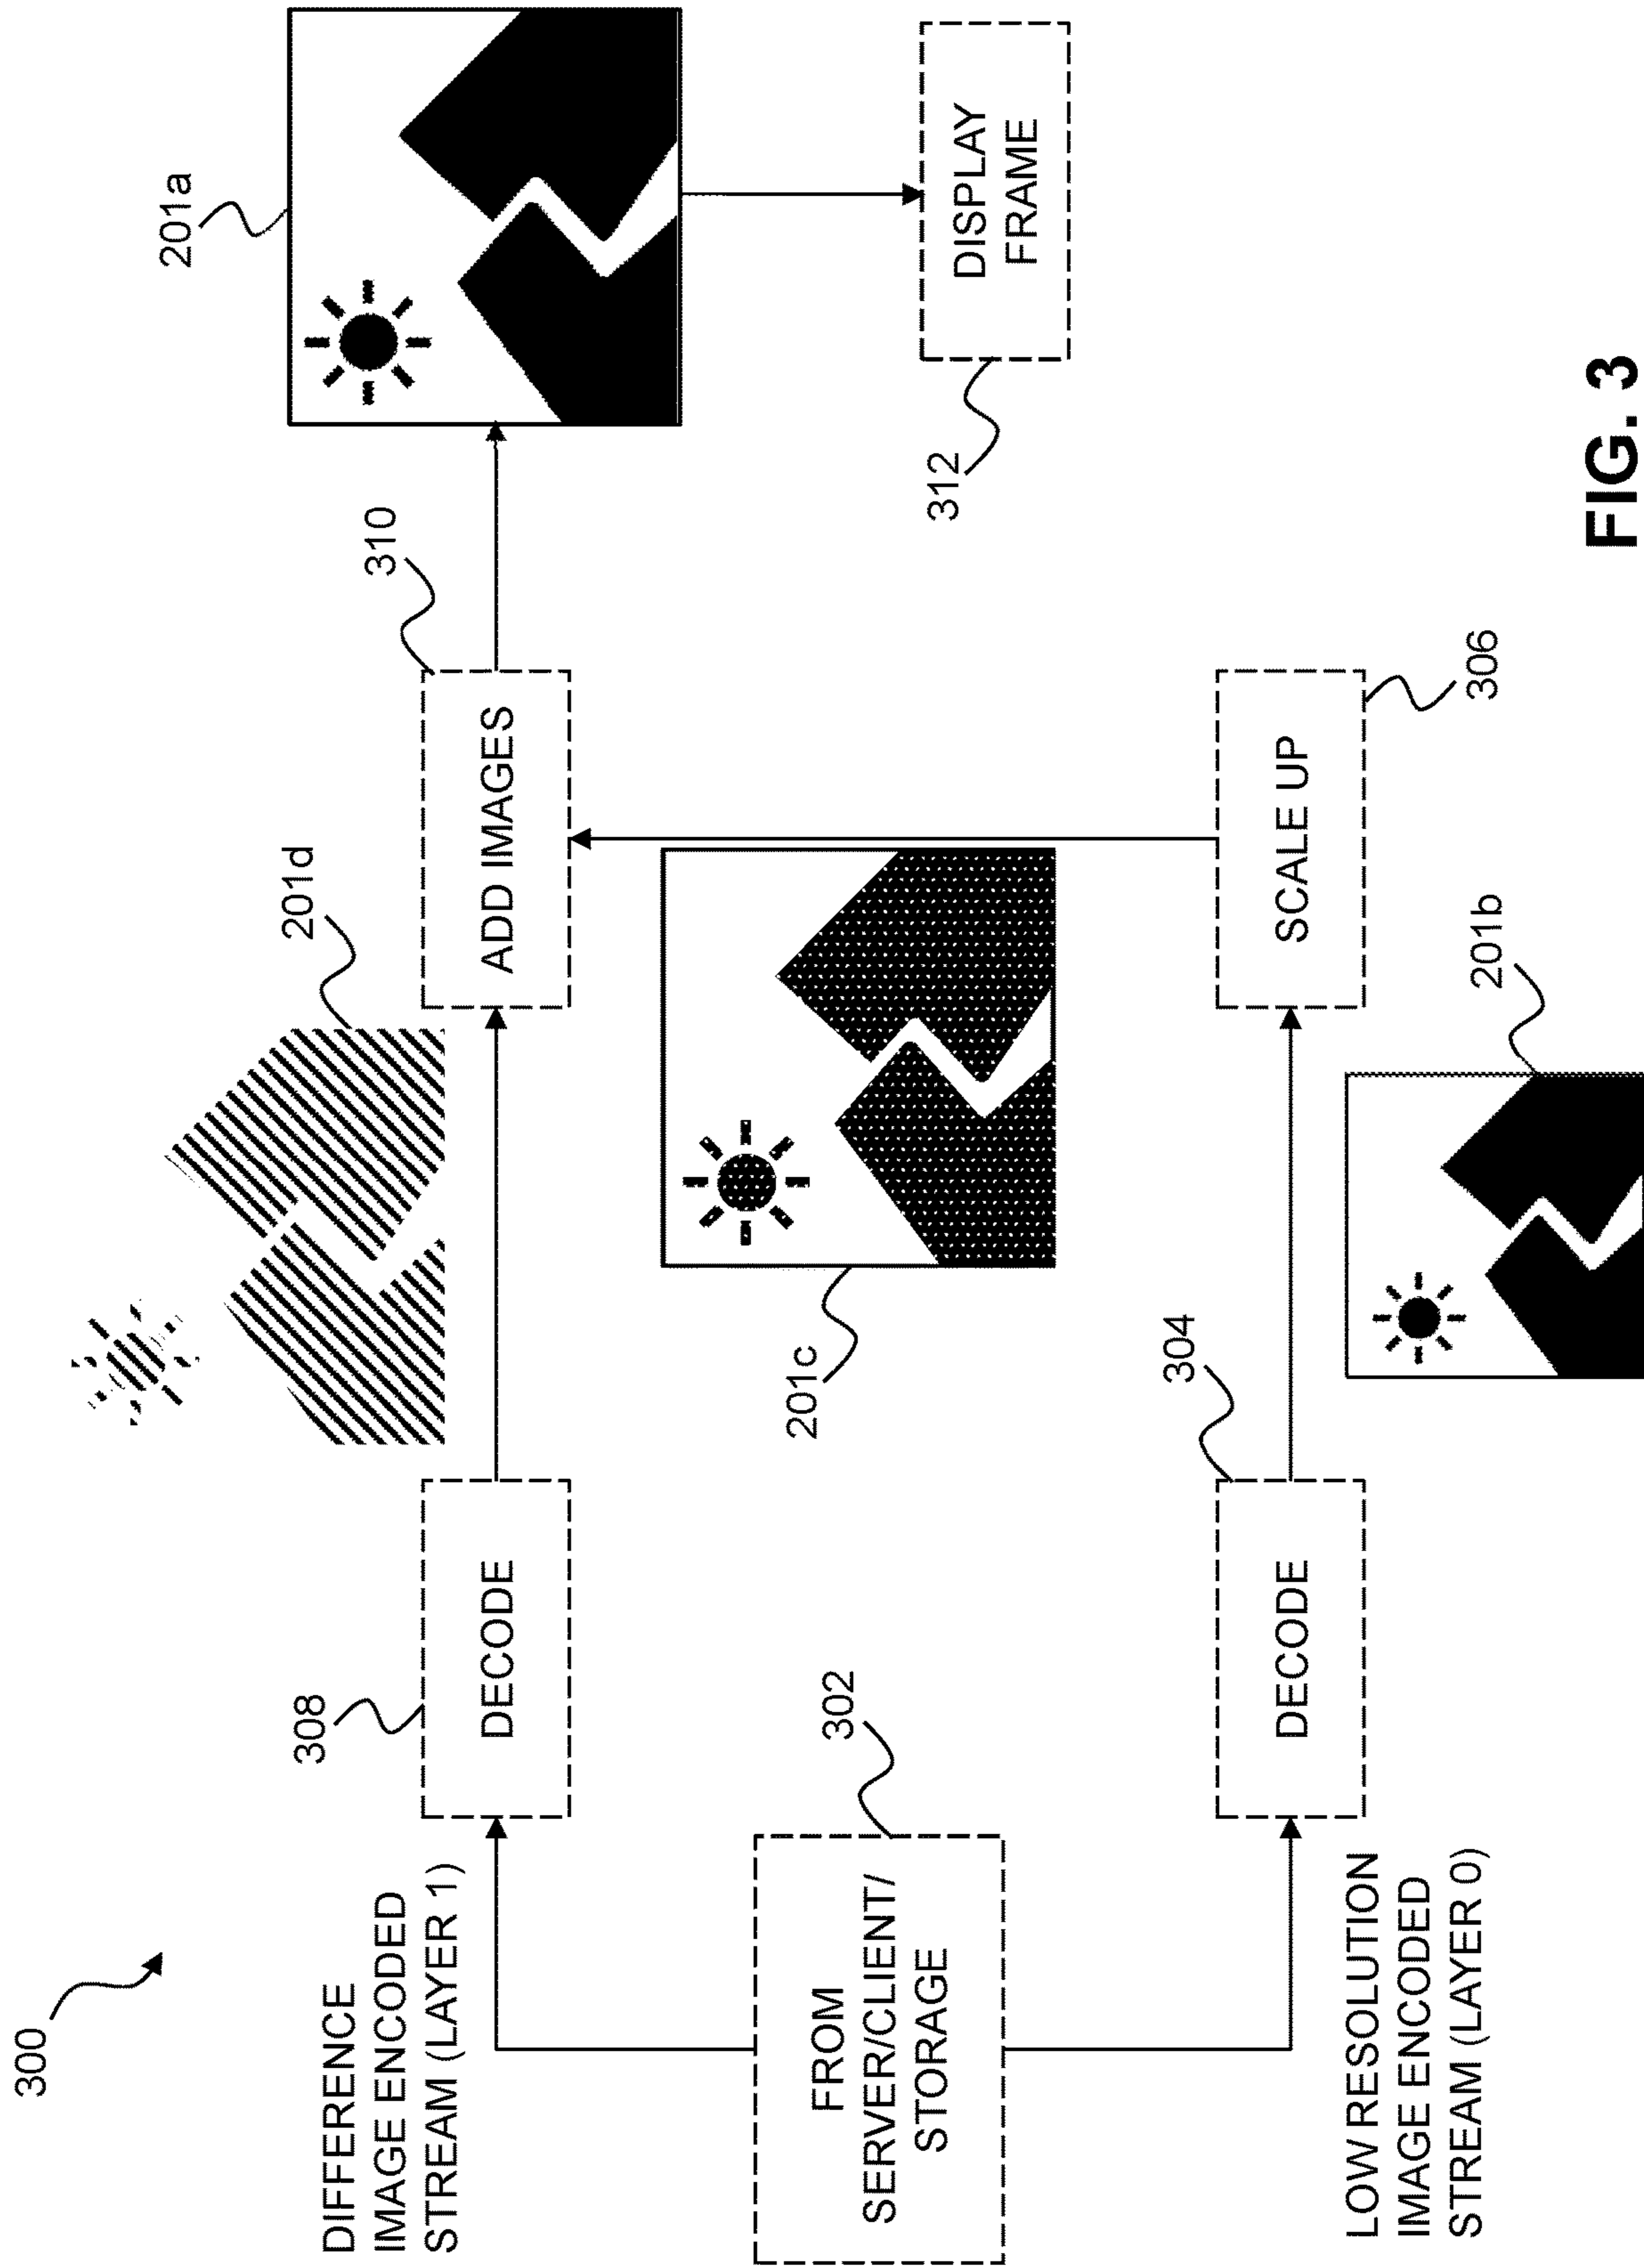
300

DIFFERENCE IMAGE ENCODED STREAM (LAYER 1)

FROM SERVER/CLIENT/ STORAGE

302

LOW RESOLUTION IMAGE ENCODED STREAM (LAYER 0)

308

DECODE

DECODE

304

201c

201d

ADD IMAGES

310

SCALE UP

306

201b

201a

312

DISPLAY FRAME

FIG. 3